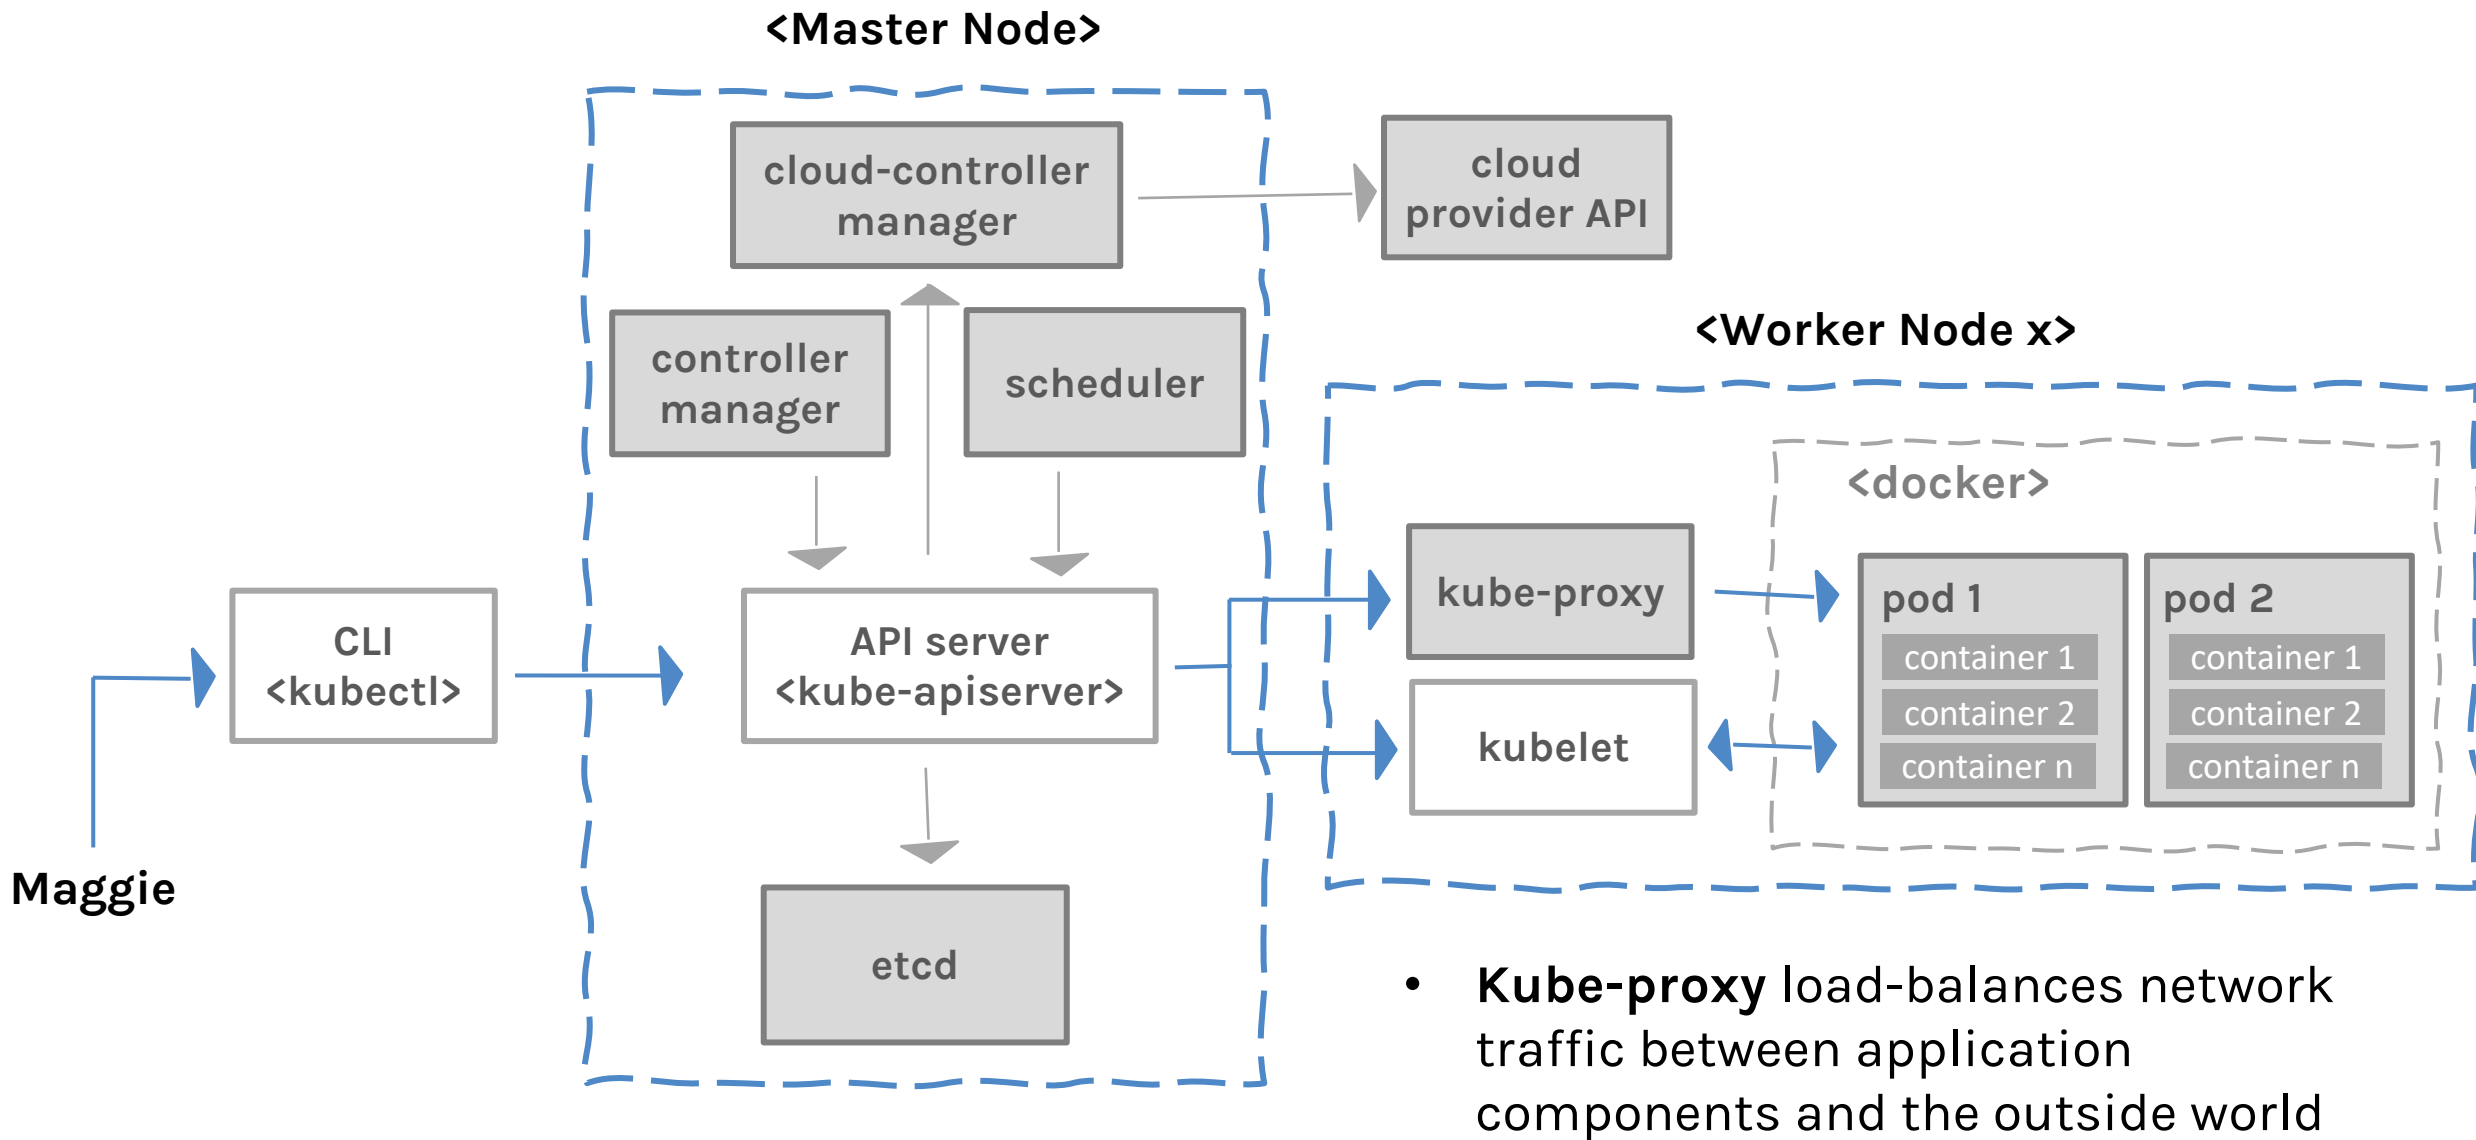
<Master Node>

cloud-controller manager

cloud provider API

controller manager

scheduler

<Worker Node x>

<docker>

kube-proxy

pod 1

container 1

container 2

container n

pod 2

container 1

container 2

container n

CLI <kubectl>

API server <kube-apiserver>

kubelet

Maggie

etcd

• **Kube-proxy** load-balances network traffic between application components and the outside world